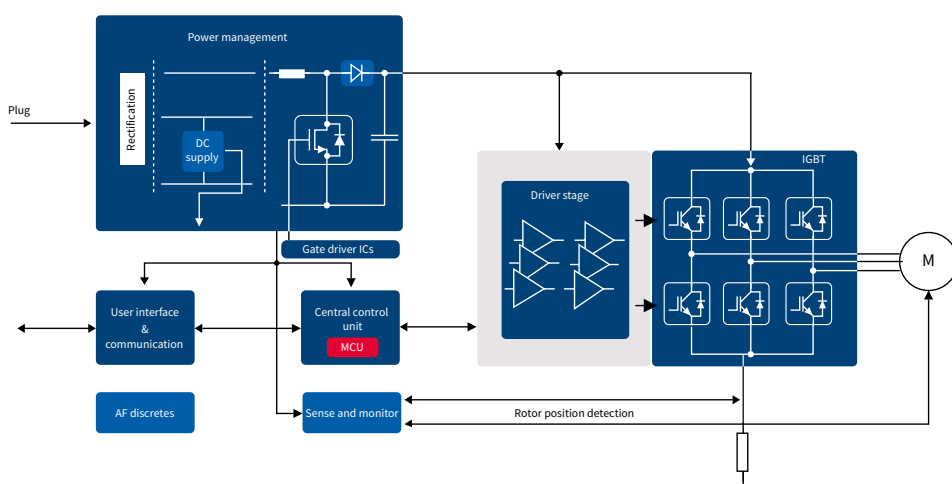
Power management

Plug

Rectification

DC supply

Gate driver ICs

IGBT

Driver stage

M

User interface & communication

Central control unit

MCU

AF discretes

Sense and monitor

Rotor position detection